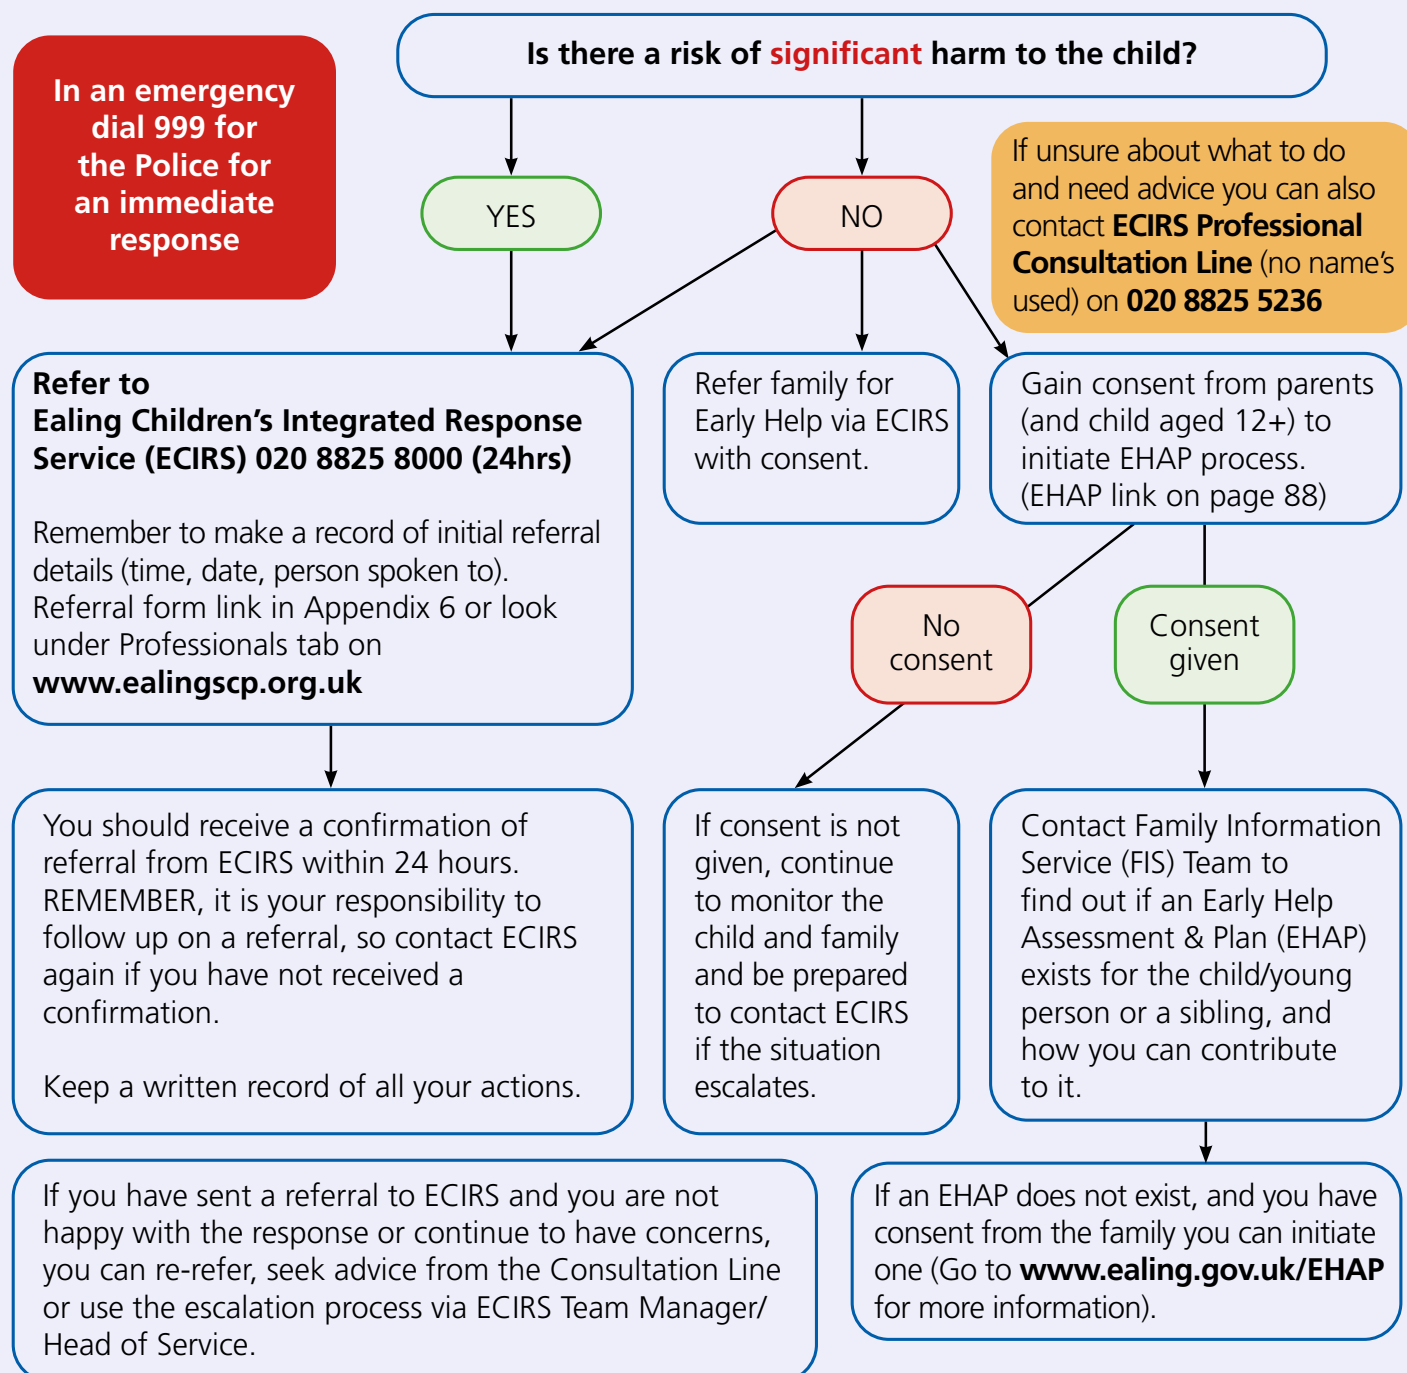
In an emergency dial 999 for the Police for an immediate response

Is there a risk of significant harm to the child?

YES

NO

If unsure about what to do and need advice you can also contact ECIRS Professional Consultation Line (no name's used) on 020 8825 5236

Refer to
Ealing Children's Integrated Response Service (ECIRS) 020 8825 8000 (24hrs)

Remember to make a record of initial referral details (time, date, person spoken to). Referral form link in Appendix 6 or look under Professionals tab on www.ealingscp.org.uk

Refer family for Early Help via ECIRS with consent.

Gain consent from parents (and child aged 12+) to initiate EHAP process. (EHAP link on page 88)

No consent

Consent given

You should receive a confirmation of referral from ECIRS within 24 hours. REMEMBER, it is your responsibility to follow up on a referral, so contact ECIRS again if you have not received a confirmation.

Keep a written record of all your actions.

If consent is not given, continue to monitor the child and family and be prepared to contact ECIRS if the situation escalates.

Contact Family Information Service (FIS) Team to find out if an Early Help Assessment & Plan (EHAP) exists for the child/young person or a sibling, and how you can contribute to it.

If you have sent a referral to ECIRS and you are not happy with the response or continue to have concerns, you can re-refer, seek advice from the Consultation Line or use the escalation process via ECIRS Team Manager/ Head of Service.

If an EHAP does not exist, and you have consent from the family you can initiate one (Go to www.ealing.gov.uk/EHAP for more information).